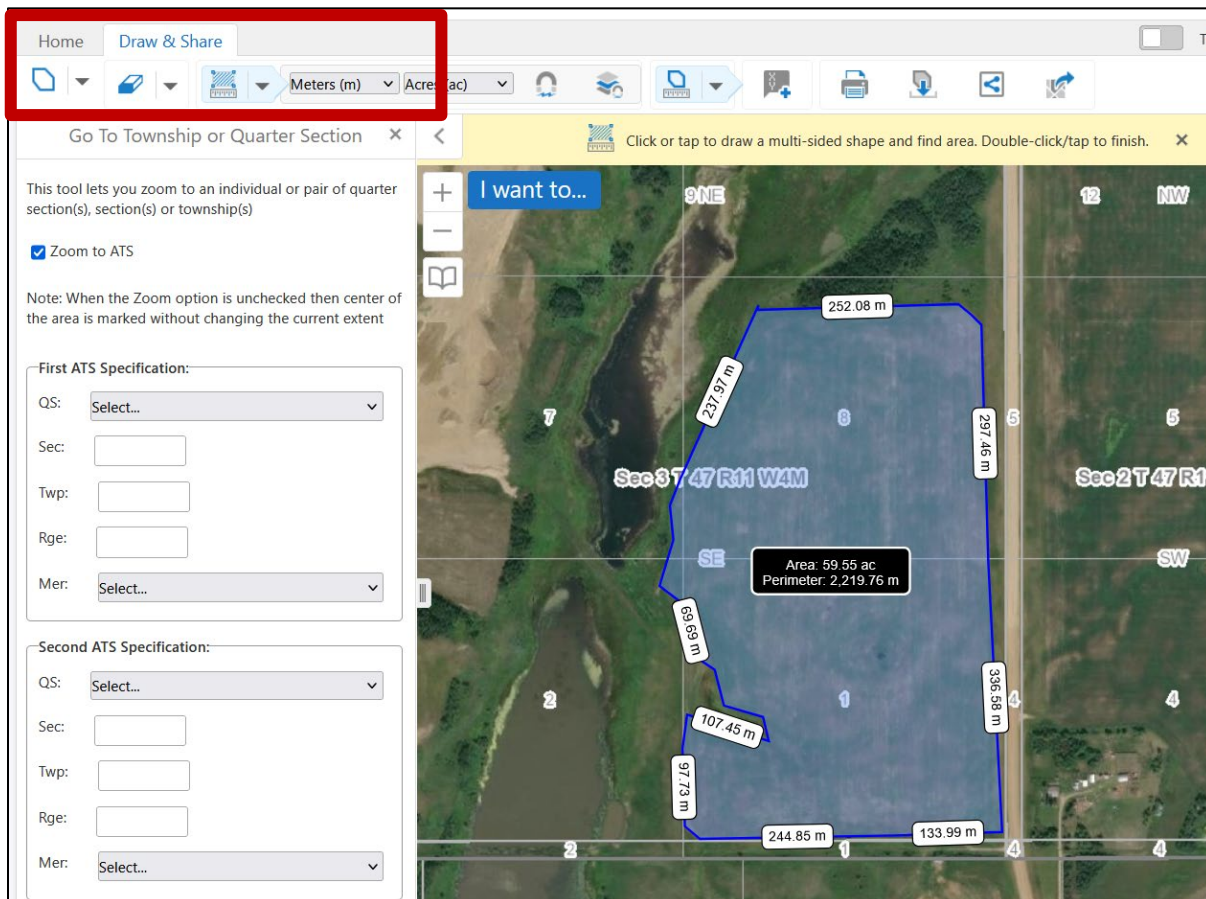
Home Draw & Share

Meters (m) Acres (ac)

T

Go To Township or Quarter Section ×

This tool lets you zoom to an individual or pair of quarter section(s), section(s) or township(s)

Zoom to ATS

Note: When the Zoom option is unchecked then center of the area is marked without changing the current extent

First ATS Specification:

QS: Select...

Sec:

Twp:

Rge:

Mer: Select...

Second ATS Specification:

QS: Select...

Sec:

Twp:

Rge:

Mer: Select...

Click or tap to draw a multi-sided shape and find area. Double-click/tap to finish. ×

I want to...

9 NE

12 NW

252.08 m

237.97 m

297.46 m

7

8

5

5

Sec 3 T 47 R11 W4M

Sec 2 T 47 R1

SE

SW

Area: 59.55 ac
Perimeter: 2,219.76 m

69.69 m

336.58 m

2

1

4

4

107.45 m

97.73 m

244.85 m

133.99 m

2

1

4

4